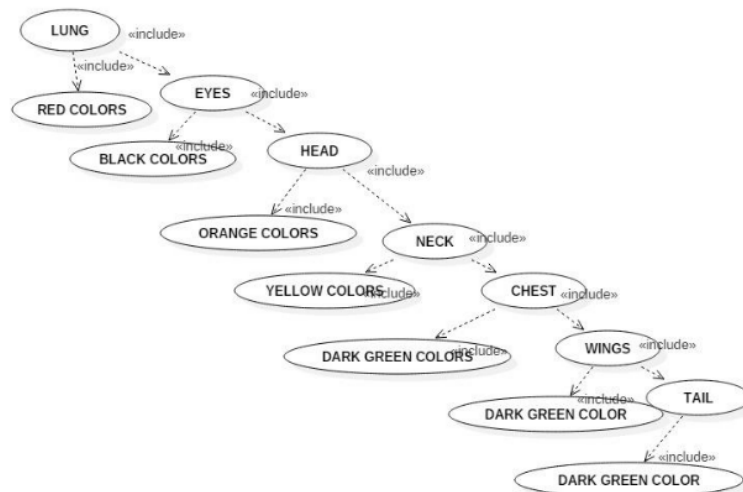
LUNG
«include»
«include»
RED COLORS
EYES
«include»
«include»
BLACK COLORS
HEAD
«include»
«include»
ORANGE COLORS
NECK
«include»
YELLOW COLORS
«include»
CHEST
«include»
DARK GREEN COLORS
«include»
WINGS
«include»
«include»
DARK GREEN COLOR
TAIL
«include»
DARK GREEN COLOR